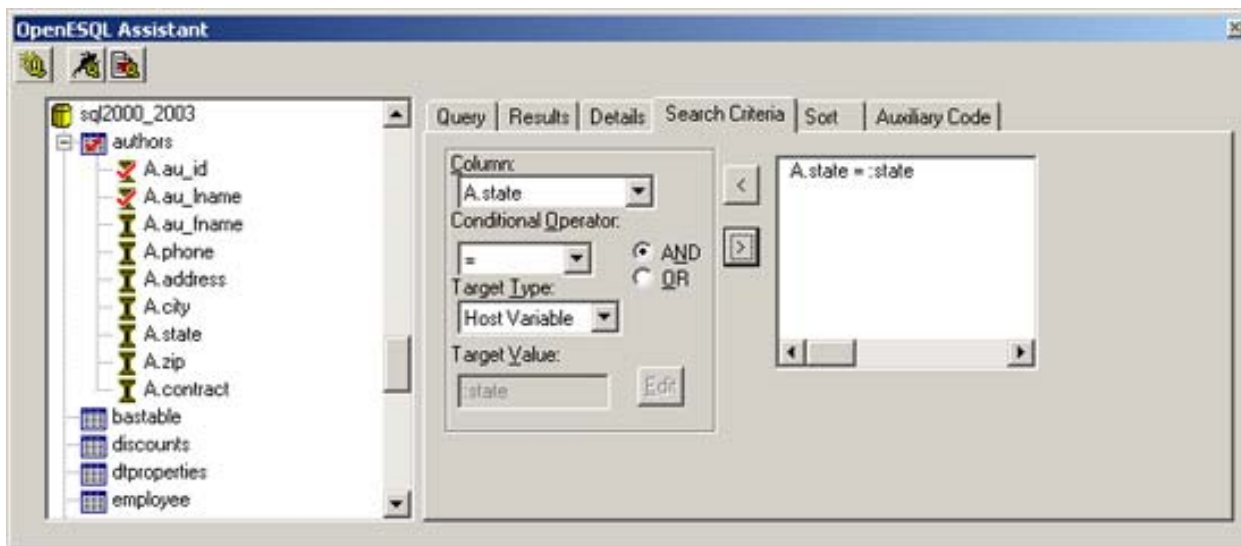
OpenESQL Assistant

sql2000_2003
authors
A.au_id
A.au_lname
A.au_fname
A.phone
A.address
A.city
A.state
A.zip
A.contract
bastable
discounts
dtproperties
employee

Query | Results | Details | Search Criteria | Sort | Auxiliary Code

Column:
A.state
Conditional Operator:
=
AND
OR
Target Type:
Host Variable
Target Value:
:state
Edit

<
>

A.state = :state